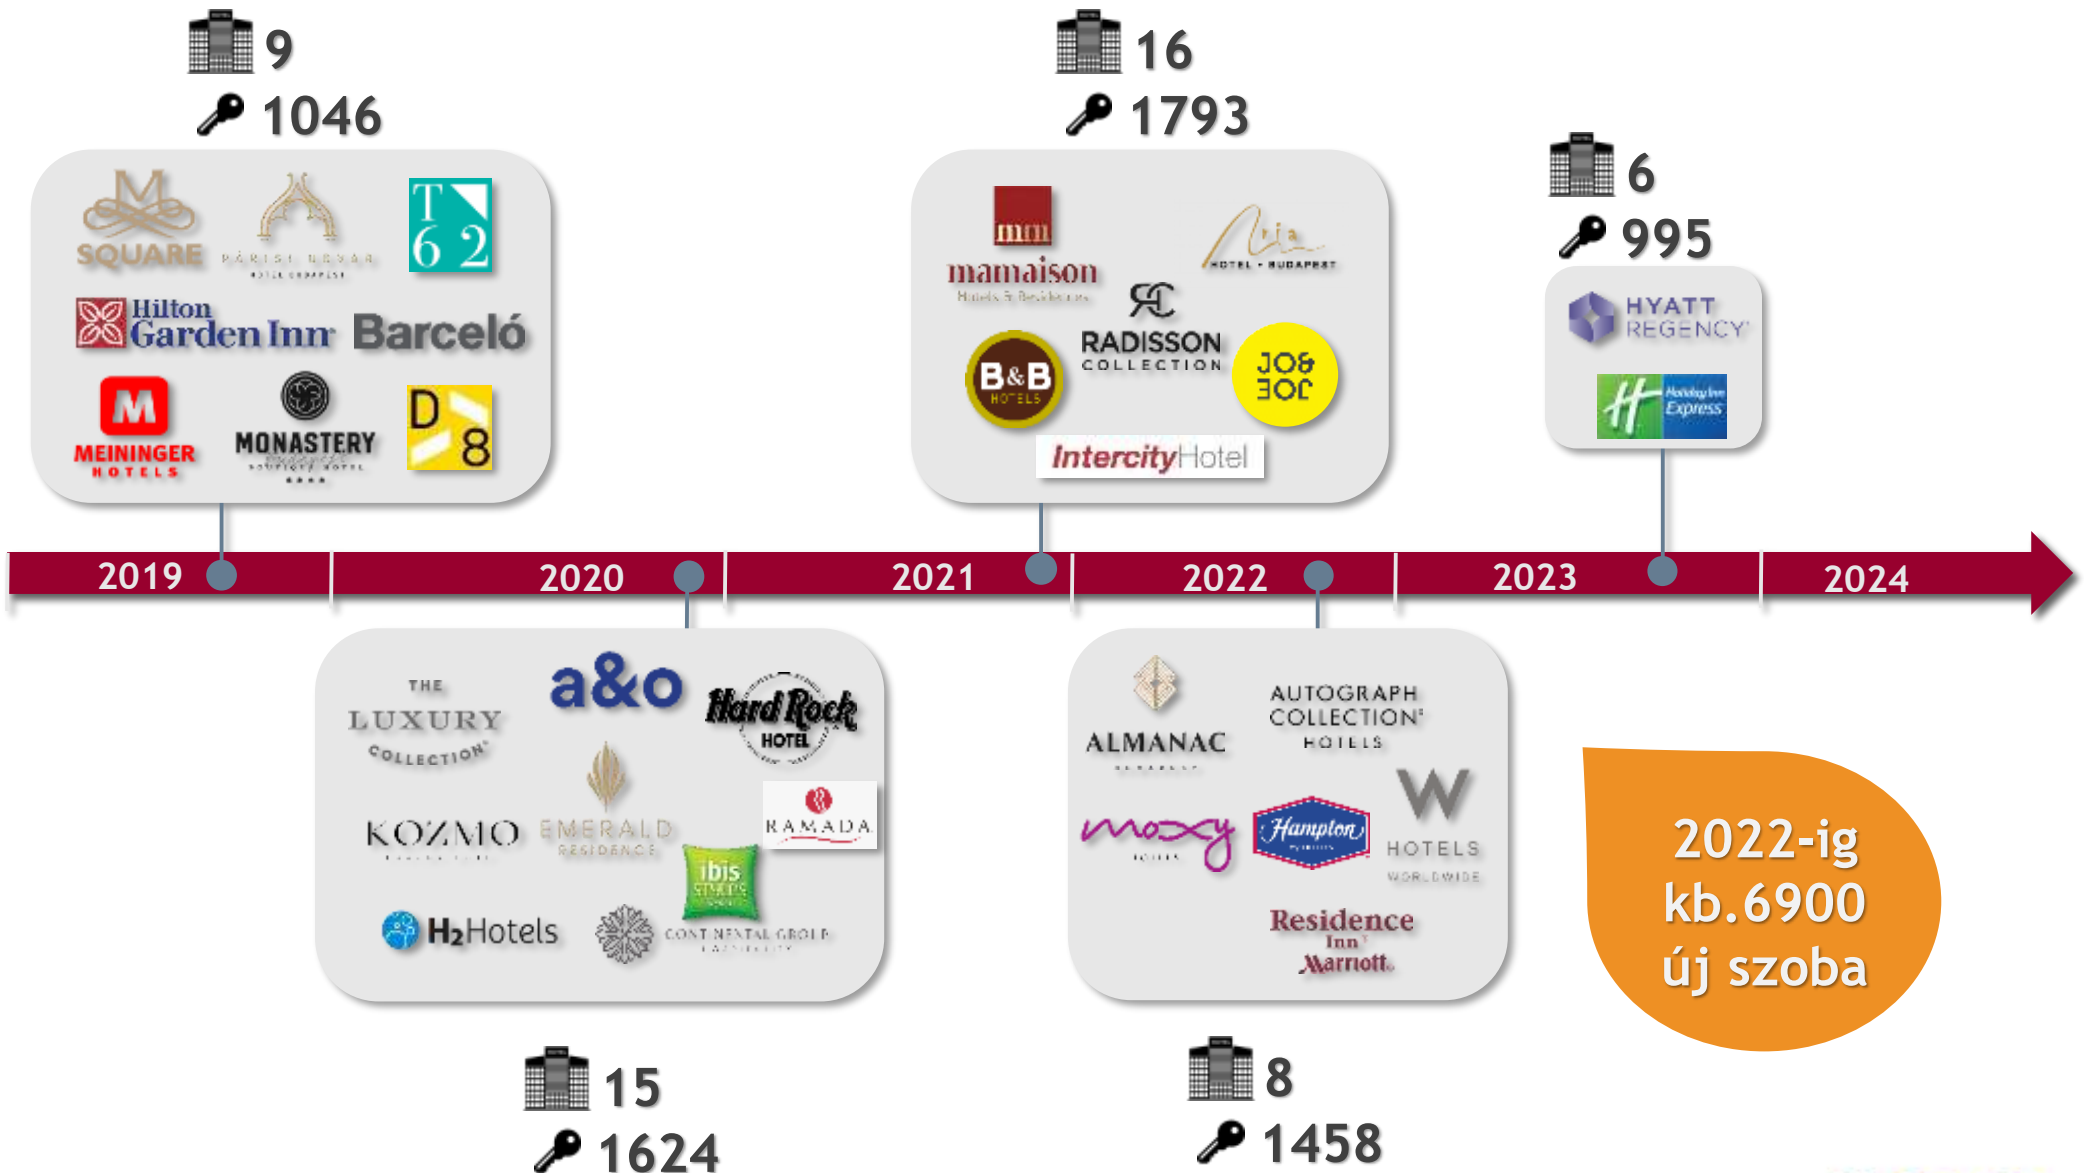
9
1046

SQUARE
PÁRISI UDVAR HOTEL BUDAPEST
T 6 2
Hilton Garden Inn
Barceló
MEININGER HOTELS
MONASTERY BOUTIQUE HOTEL
D 8

16
1793

mm mamaison Hotels & Residences
Aria HOTEL • BUDAPEST
RADISSON COLLECTION
B&B HOTELS
JO& JOE
IntercityHotel

6
995

HYATT REGENCY
Holiday Inn Express

2019
2020
2021
2022
2023
2024

THE LUXURY COLLECTION
a&o
Hard Rock HOTEL
KOZMO
EMERALD RESIDENCE
RAMADA
ibis Styles
H2Hotels
CONTINENTAL GROUP

15
1624

ALMANAC
AUTOGRAPH COLLECTION HOTELS
moxy HOTELS
Hampton
W HOTELS WORLDWIDE
Residence Inn Marriott

8
1458

2022-ig kb.6900 új szoba